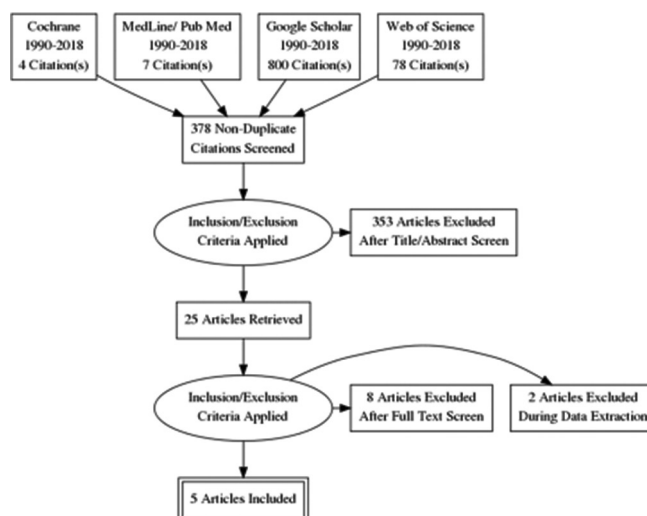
Cochrane
1990-2018
4 Citation(s)

MedLine/ Pub Med
1990-2018
7 Citation(s)

Google Scholar
1990-2018
800 Citation(s)

Web of Science
1990-2018
78 Citation(s)

378 Non-Duplicate Citations Screened

Inclusion/Exclusion Criteria Applied

353 Articles Excluded After Title/Abstract Screen

25 Articles Retrieved

Inclusion/Exclusion Criteria Applied

8 Articles Excluded After Full Text Screen

2 Articles Excluded During Data Extraction

5 Articles Included